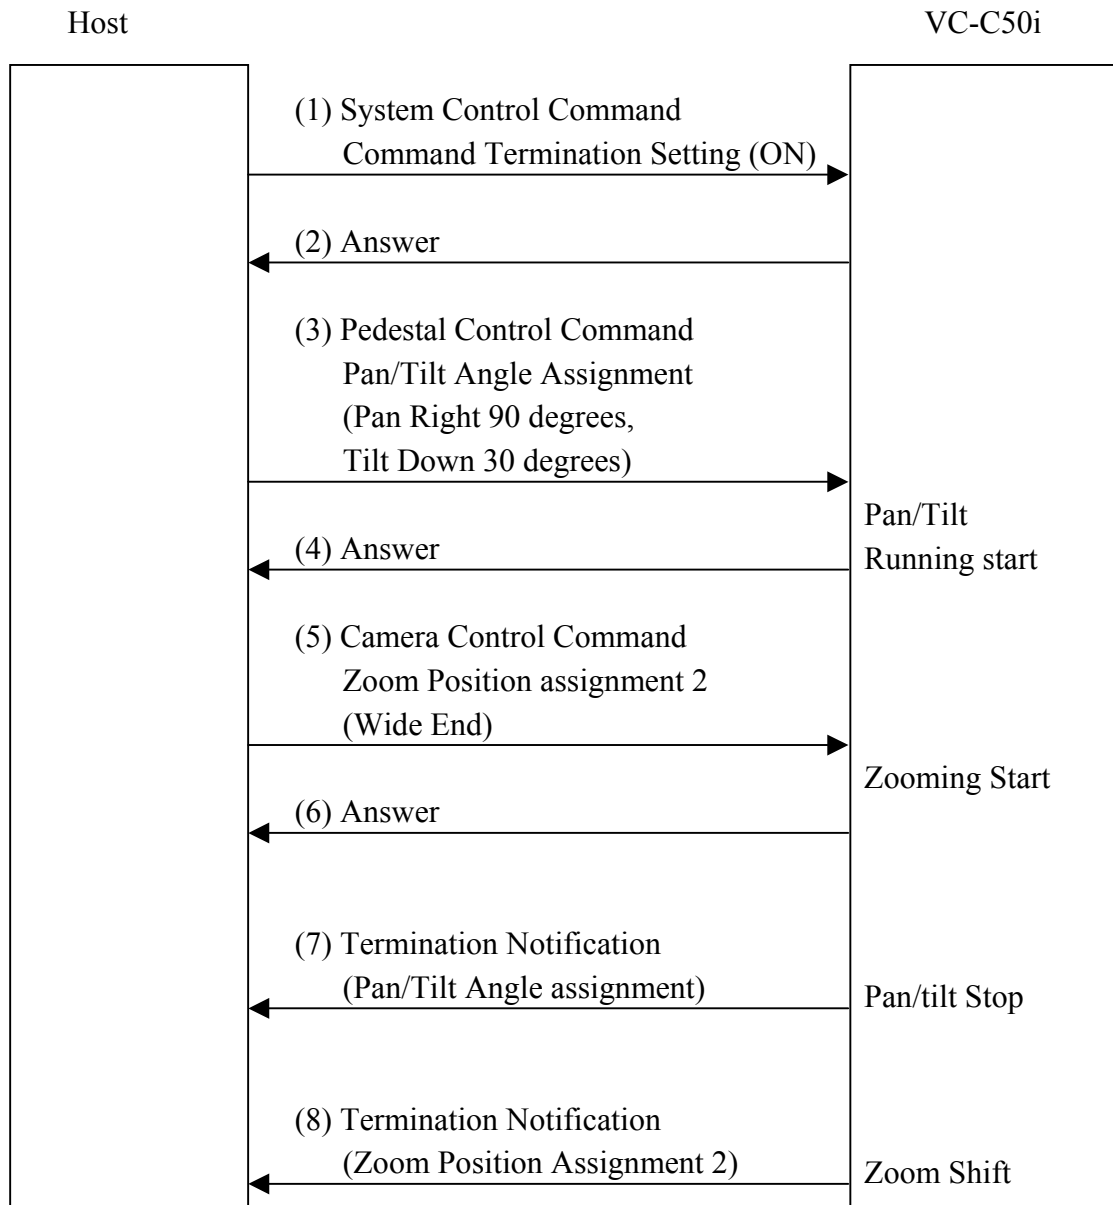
Host

VC-C50i

(1) System Control Command
Command Termination Setting (ON)

(2) Answer

(3) Pedestal Control Command
Pan/Tilt Angle Assignment
(Pan Right 90 degrees,
Tilt Down 30 degrees)

Pan/Tilt
Running start

(4) Answer

(5) Camera Control Command
Zoom Position assignment 2
(Wide End)

Zooming Start

(6) Answer

(7) Termination Notification
(Pan/Tilt Angle assignment)

Pan/tilt Stop

(8) Termination Notification
(Zoom Position Assignment 2)

Zoom Shift